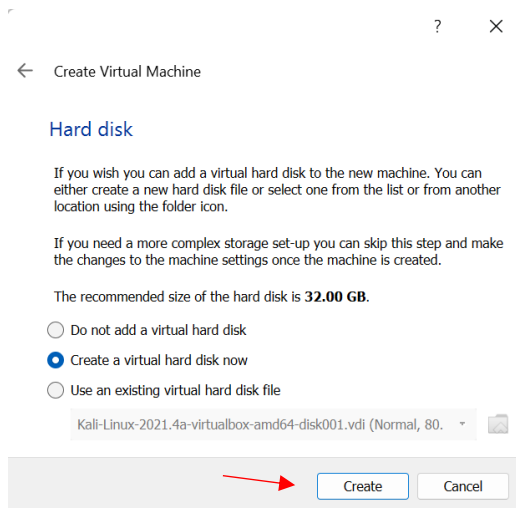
?

Create Virtual Machine

Hard disk

If you wish you can add a virtual hard disk to the new machine. You can either create a new hard disk file or select one from the list or from another location using the folder icon.

If you need a more complex storage set-up you can skip this step and make the changes to the machine settings once the machine is created.

The recommended size of the hard disk is **32.00 GB**.

Do not add a virtual hard disk

Create a virtual hard disk now

Use an existing virtual hard disk file

Kali-Linux-2021.4a-virtualbox-amd64-disk001.vdi (Normal, 80.

Create

Cancel